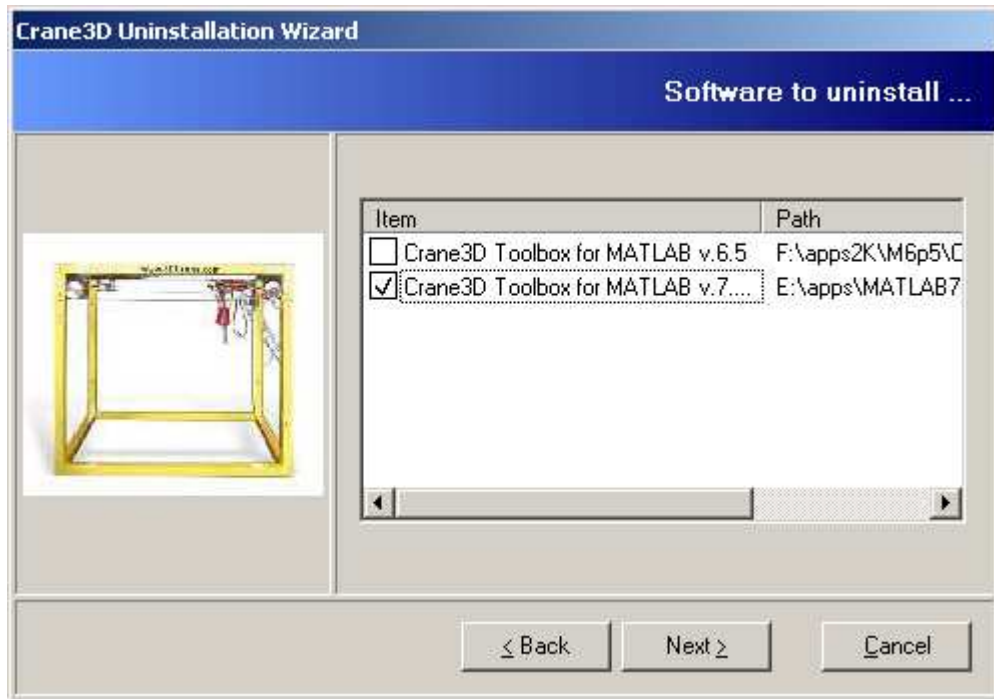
Crane3D Uninstallation Wizard

Software to uninstall ...

| Item | Path |
|---|---|
| Crane3D Toolbox for MATLAB v.6.5 | F:\apps2K\M6p5\C |
| Crane3D Toolbox for MATLAB v.7.... | E:\apps\MATLAB7 |

< Back

Next >

Cancel